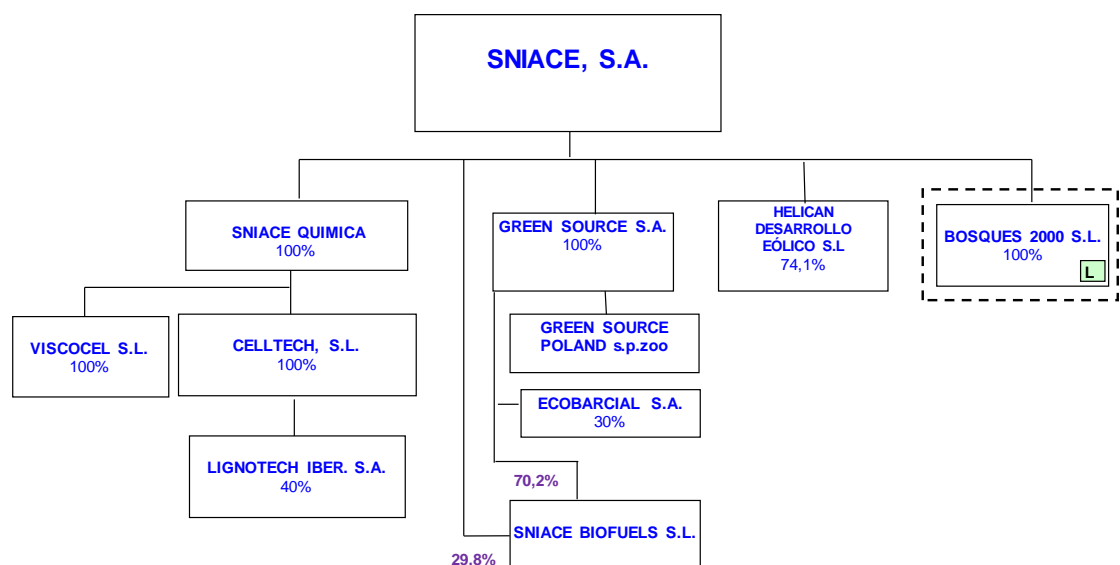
SNIACE, S.A.

SNIACE QUIMICA
100%

GREEN SOURCE S.A.
100%

HELICAN DESARROLLO EÓLICO S.L
74,1%

BOSQUES 2000 S.L.
100%

L

VISCOCEL S.L.
100%

CELLTECH, S.L.
100%

GREEN SOURCE POLAND s.p.zoo

ECOBARCIAL S.A.
30%

LIGNOTECH IBER. S.A.
40%

70,2%

SNIACE BIOFUELS S.L.

29.8%